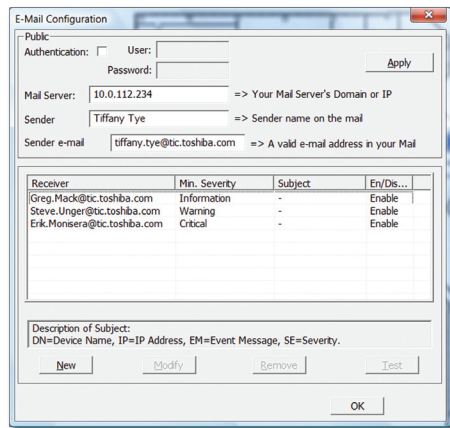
E-Mail Configuration

Public

Authentication: User:

Password:

Apply

Mail Server: 10.0.112.234 => Your Mail Server's Domain or IP

Sender Tiffany Tye => Sender name on the mail

Sender e-mail tiffany.tye@tic.toshiba.com => A valid e-mail address in your Mail

| Receiver | Min. Severity | Subject | En/Dis... |
|---|---|---|---|
| Greg.Mack@tic.toshiba.com | Information | - | Enable |
| Steve.Unger@tic.toshiba.com | Warning | - | Enable |
| Erik.Monisera@tic.toshiba.com | Critical | - | Enable |

Description of Subject:
DN=Device Name, IP=IP Address, EM=Event Message, SE=Severity.

New Modify Remove Test

OK